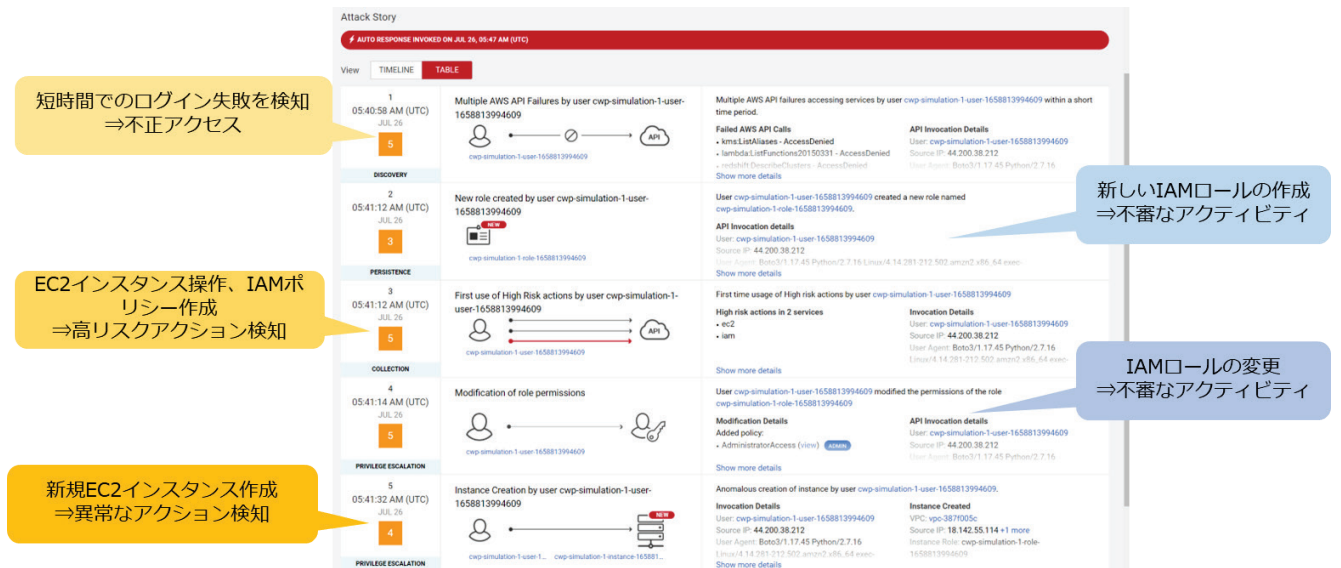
Attack Story

AUTO RESPONSE INVOKED ON JUL 26, 05:47 AM (UTC)

View TIMELINE TABLE

短時間でのログイン失敗を検知
⇒不正アクセス

1
05:40:58 AM (UTC)
JUL 26
5
DISCOVERY

Multiple AWS API Failures by user cwp-simulation-1-user-1658813994609

API

cwp-simulation-1-user-1658813994609

Multiple AWS API failures accessing services by user cwp-simulation-1-user-1658813994609 within a short time period.

Failed AWS API Calls
• kms:ListAliases - AccessDenied
• lambda:ListFunctions20150331 - AccessDenied
• redshift:DescribeClusters - AccessDenied

API Invocation Details
User: cwp-simulation-1-user-1658813994609
Source IP: 44.200.38.212
User Agent: Boto3/1.17.45 Python/2.7.16

Show more details

2
05:41:12 AM (UTC)
JUL 26
3
PERSISTENCE

New role created by user cwp-simulation-1-user-1658813994609

NEW

cwp-simulation-1-role-1658813994609

User cwp-simulation-1-user-1658813994609 created a new role named cwp-simulation-1-role-1658813994609.

API Invocation details
User: cwp-simulation-1-user-1658813994609
Source IP: 44.200.38.212
User Agent: Boto3/1.17.45 Python/2.7.16 Linux/4.14.281-212.502.amzn2.x86_64 exec

Show more details

新しいIAMロールの作成
⇒不審なアクティビティ

EC2インスタンス操作、IAMポリシー作成
⇒高リスクアクション検知

3
05:41:12 AM (UTC)
JUL 26
5
COLLECTION

First use of High Risk actions by user cwp-simulation-1-user-1658813994609

API

cwp-simulation-1-user-1658813994609

First time usage of High risk actions by user cwp-simulation-1-user-1658813994609

High risk actions in 2 services
• ec2
• iam

Invocation Details
User: cwp-simulation-1-user-1658813994609
Source IP: 44.200.38.212
User Agent: Boto3/1.17.45 Python/2.7.16 Linux/4.14.281-212.502.amzn2.x86_64 exec

Show more details

4
05:41:14 AM (UTC)
JUL 26
5
PRIVILEGE ESCALATION

Modification of role permissions

cwp-simulation-1-user-1658813994609

User cwp-simulation-1-user-1658813994609 modified the permissions of the role cwp-simulation-1-role-1658813994609

Modification Details
Added policy:
• AdministratorAccess (view) ADMIN

API Invocation details
User: cwp-simulation-1-user-1658813994609
Source IP: 44.200.38.212
User Agent: Boto3/1.17.45 Python/2.7.16

Show more details

IAMロールの変更
⇒不審なアクティビティ

新規EC2インスタンス作成
⇒異常なアクション検知

5
05:41:32 AM (UTC)
JUL 26
4
PRIVILEGE ESCALATION

Instance Creation by user cwp-simulation-1-user-1658813994609

NEW

cwp-simulation-1-user-1... cwp-simulation-1-instance-165881...

Anomalous creation of instance by user cwp-simulation-1-user-1658813994609.

Invocation Details
User: cwp-simulation-1-user-1658813994609
Source IP: 44.200.38.212
User Agent: Boto3/1.17.45 Python/2.7.16 Linux/4.14.281-212.502.amzn2.x86_64 exec-

Instance Created
VPC: vpc-387f005c
Source IP: 18.142.55.114 +1 more
Instance Role: cwp-simulation-1-role-1658813994609

Show more details